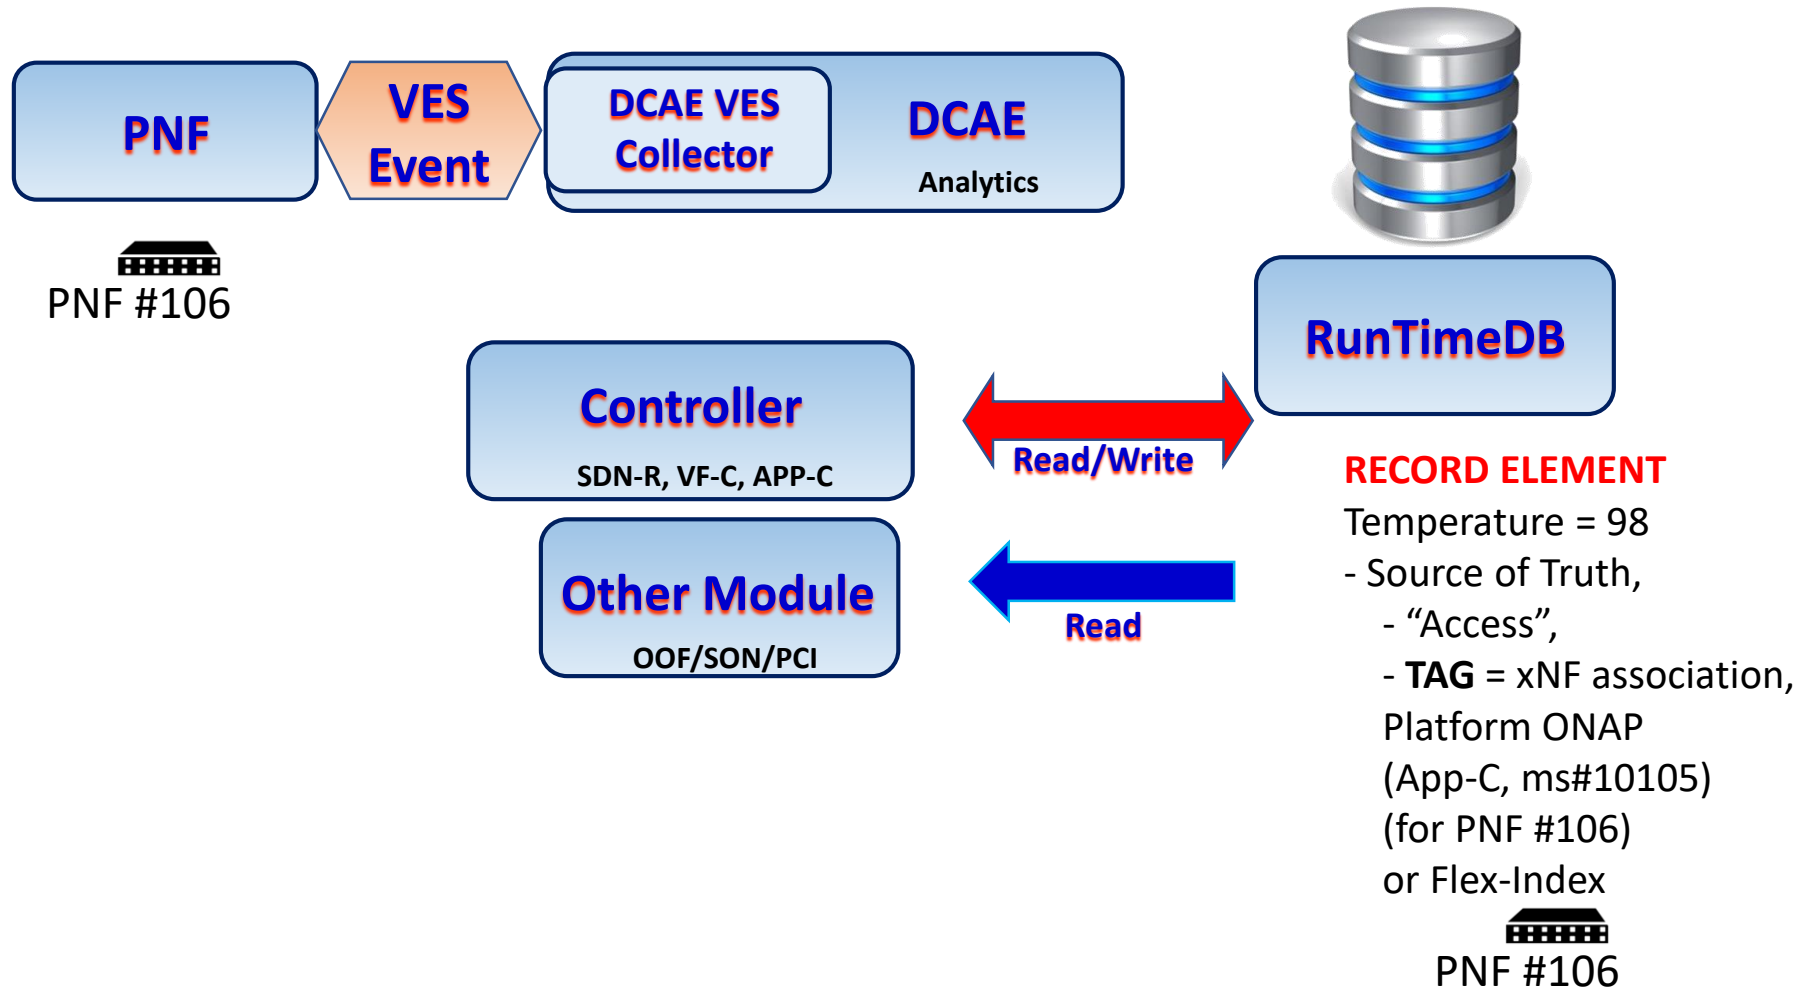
PNF

VES Event

DCAE VES Collector

DCAE

Analytics

PNF #106

RunTimeDB

Controller

SDN-R, VF-C, APP-C

Read/Write

Other Module

OOF/SON/PCI

Read

RECORD ELEMENT

Temperature = 98

- Source of Truth,

- “Access”,

- **TAG** = xNF association, Platform ONAP (App-C, ms#10105) (for PNF #106) or Flex-Index

PNF #106